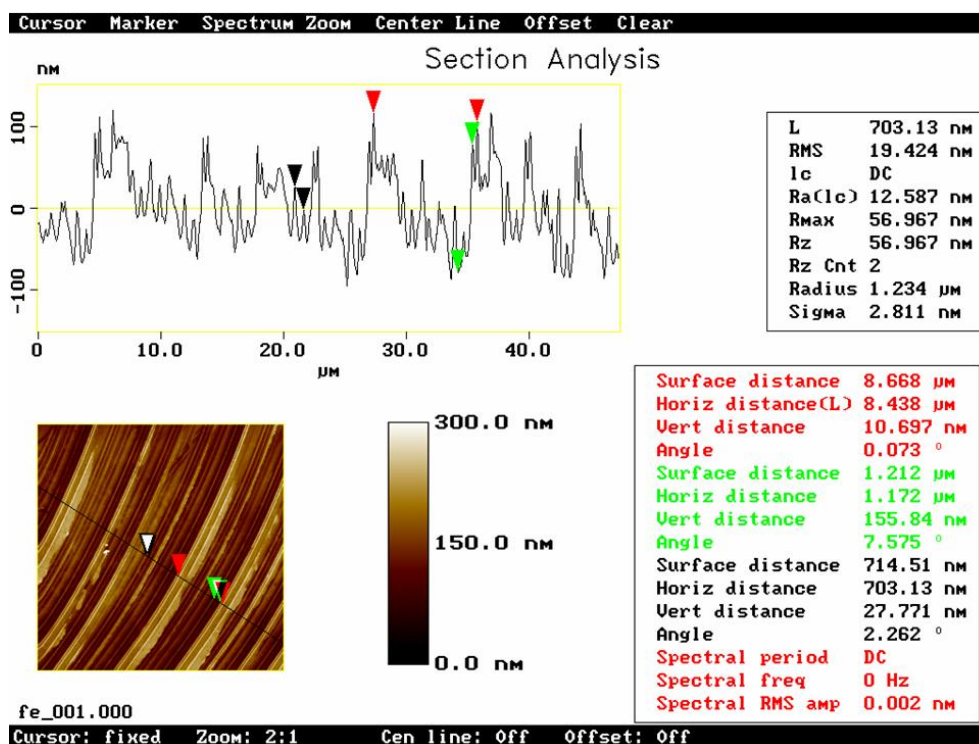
Cursor Marker Spectrum Zoom Center Line Offset Clear

Section Analysis

nm

100

0

-100

0 10.0 20.0 30.0 40.0

μm

| | |
|---|---|
| L | 703.13 nm |
| RMS | 19.424 nm |
| lc | DC |
| Ra(lc) | 12.587 nm |
| Rmax | 56.967 nm |
| Rz | 56.967 nm |
| Rz Cnt | 2 |
| Radius | 1.234 μm |
| Sigma | 2.811 nm |

300.0 nm

150.0 nm

0.0 nm

| | |
|---|---|
| Surface distance | 8.668 μm |
| Horiz distance(L) | 8.438 μm |
| Vert distance | 10.697 nm |
| Angle | 0.073 ° |
| Surface distance | 1.212 μm |
| Horiz distance | 1.172 μm |
| Vert distance | 155.84 nm |
| Angle | 7.575 ° |
| Surface distance | 714.51 nm |
| Horiz distance | 703.13 nm |
| Vert distance | 27.771 nm |
| Angle | 2.262 ° |
| Spectral period | DC |
| Spectral freq | 0 Hz |
| Spectral RMS amp | 0.002 nm |

fe_001.000

Cursor: fixed Zoom: 2:1 Cen line: Off Offset: Off